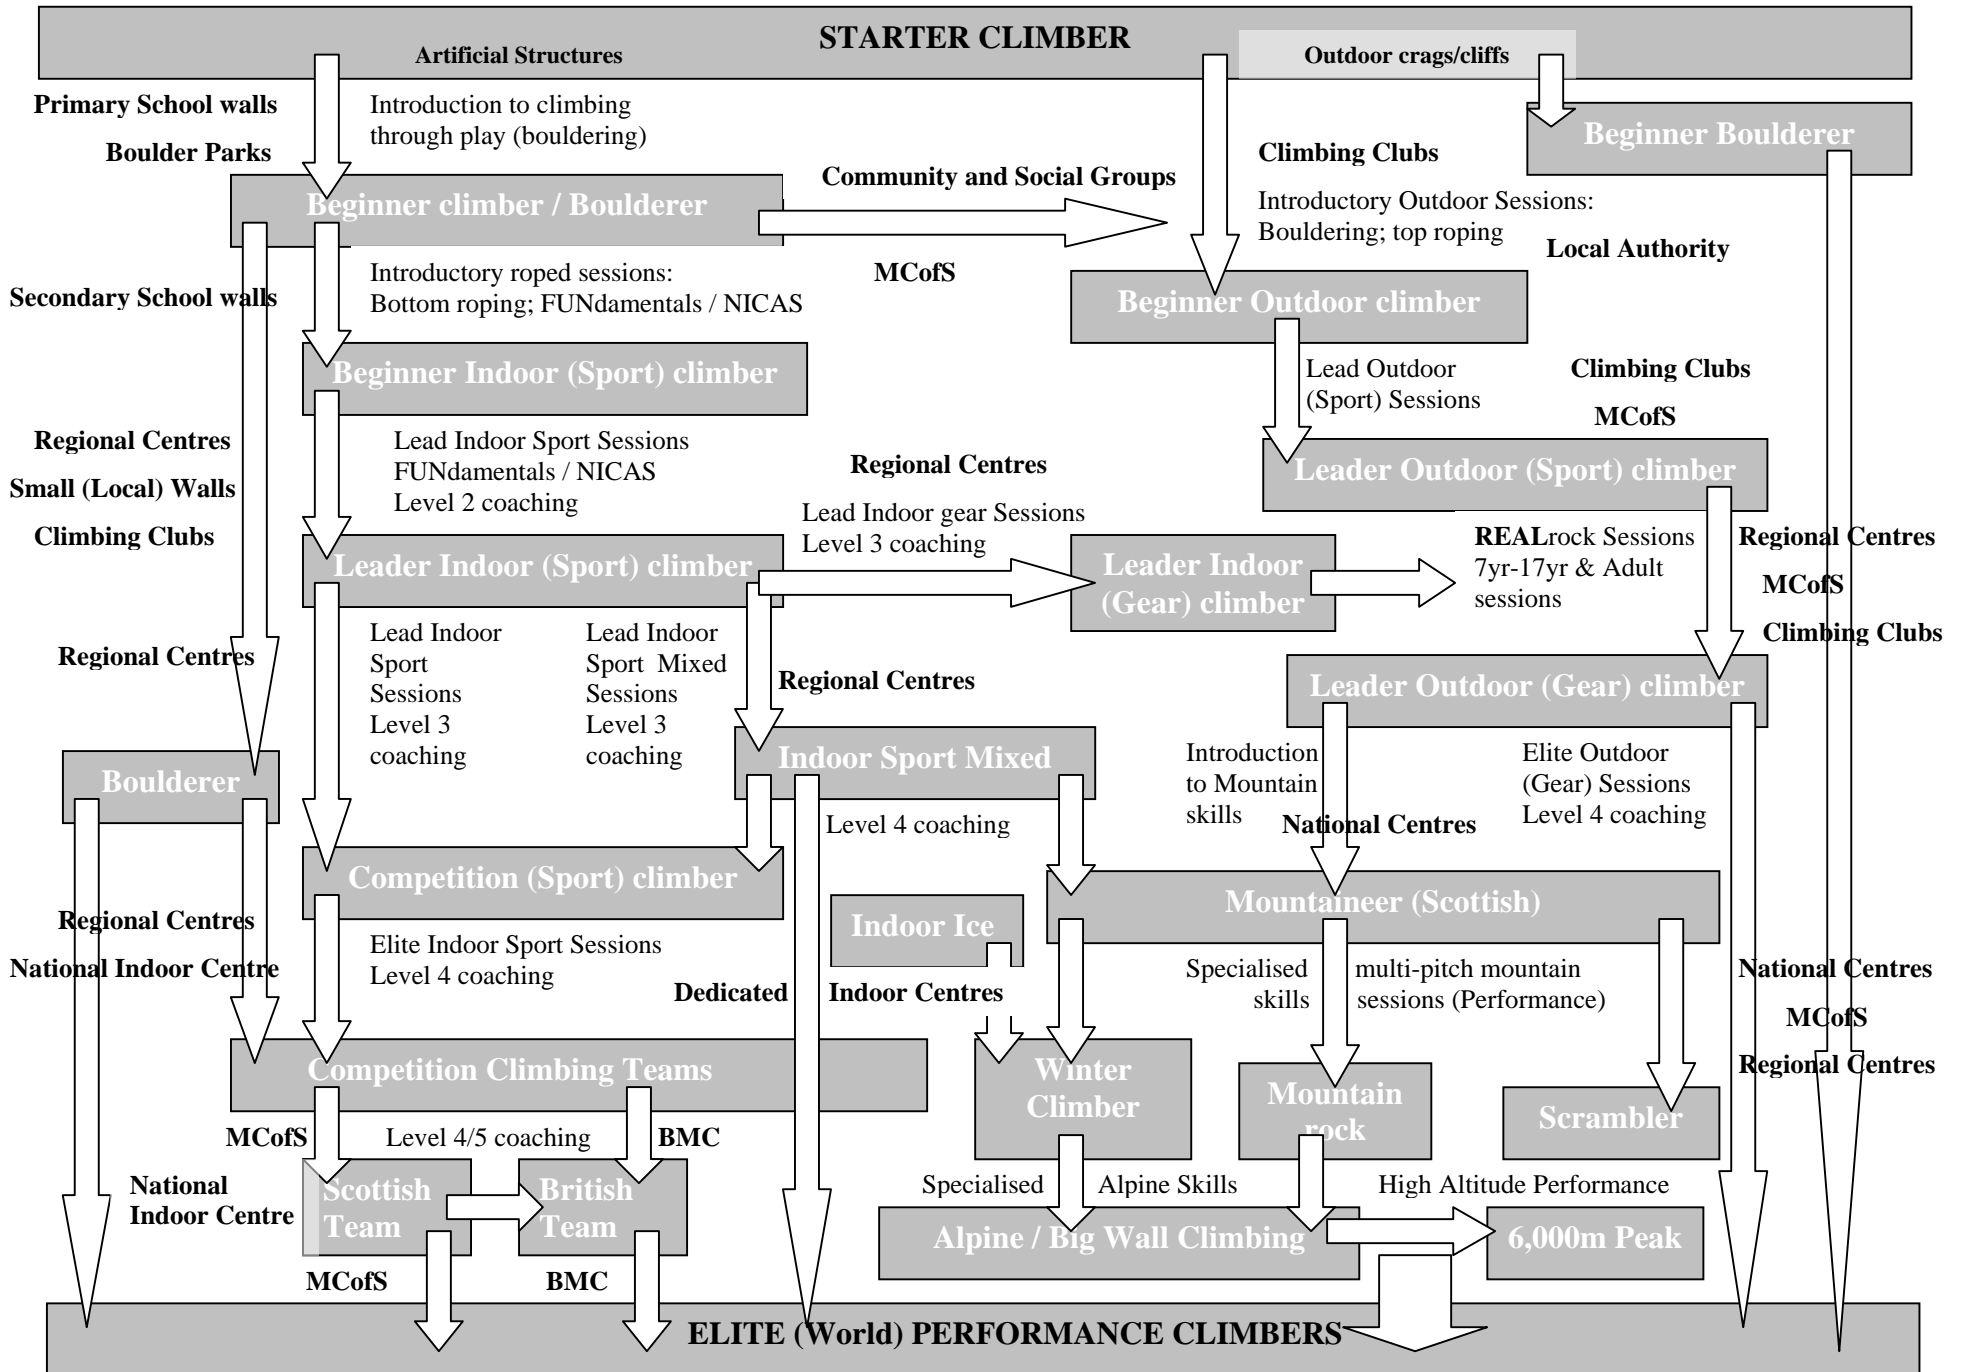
STARTER CLIMBER

Artificial Structures

Outdoor crags/cliffs

Primary School walls

Introduction to climbing through play (bouldering)

Boulder Parks

Beginner Boulderer

Climbing Clubs

Community and Social Groups

Beginner climber / Boulderer

Introductory Outdoor Sessions: Bouldering; top roping

Local Authority

Introductory roped sessions: Bottom roping; FUNdamentals / NICAS

MCofS

Secondary School walls

Beginner Outdoor climber

Beginner Indoor (Sport) climber

Lead Outdoor (Sport) Sessions

Climbing Clubs

MCofS

Regional Centres

Lead Indoor Sport Sessions FUNdamentals / NICAS Level 2 coaching

Regional Centres

Leader Outdoor (Sport) climber

Small (Local) Walls

Lead Indoor gear Sessions Level 3 coaching

Climbing Clubs

REALrock Sessions 7yr-17yr & Adult sessions

Regional Centres

Leader Indoor (Sport) climber

Leader Indoor (Gear) climber

MCofS

Climbing Clubs

Lead Indoor Sport Sessions Level 3 coaching

Lead Indoor Sport Mixed Sessions Level 3 coaching

Regional Centres

Regional Centres

Leader Outdoor (Gear) climber

Indoor Sport Mixed

Introduction to Mountain skills

Elite Outdoor (Gear) Sessions Level 4 coaching

Boulderer

Level 4 coaching

National Centres

Competition (Sport) climber

Mountaineer (Scottish)

Indoor Ice

Regional Centres

Elite Indoor Sport Sessions Level 4 coaching

Specialised skills

multi-pitch mountain sessions (Performance)

National Indoor Centre

National Centres

Dedicated

Indoor Centres

MCofS

Competition Climbing Teams

Winter Climber

Mountain rock

Regional Centres

Scrambler

MCofS

Level 4/5 coaching

BMC

National Indoor Centre

Scottish Team

British Team

Specialised

Alpine Skills

High Altitude Performance

Alpine / Big Wall Climbing

6,000m Peak

MCofS

BMC

ELITE (World) PERFORMANCE CLIMBERS